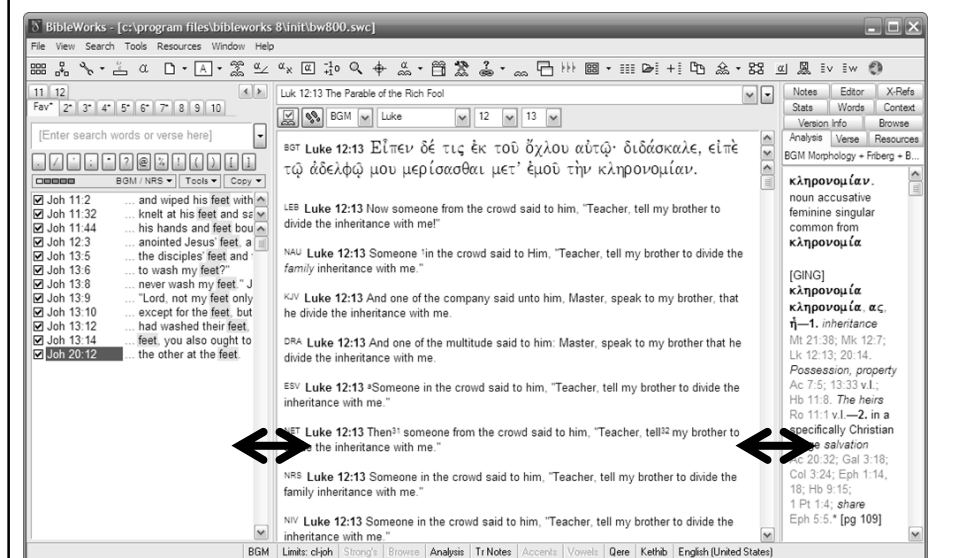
BibleWorks - [c:\program files\bibleworks 8\init\bw800.swc]
File View Search Tools Resources Window Help

11 12
Fav* 2* 3* 4* 5* 6* 7* 8 9 10
[Enter search words or verse here]
BGM / NRS ▾ Tools ▾ Copy ▾

| | |
|---|---|
| Joh 11:2 | ... and wiped his feet with |
| Joh 11:32 | ... knelt at his feet and sa |
| Joh 11:44 | ... his hands and feet bou |
| Joh 12:3 | ... anointed Jesus' feet, a |
| Joh 13:5 | ... the disciples' feet and |
| Joh 13:6 | ... to wash my feet?" |
| Joh 13:8 | ... never wash my feet." J |
| Joh 13:9 | ... "Lord, not my feet only |
| Joh 13:10 | ... except for the feet, but |
| Joh 13:12 | ... had washed their feet, |
| Joh 13:14 | ... feet, you also ought to |
| Joh 20:12 | ... the other at the feet. |

Luk 12:13 The Parable of the Rich Fool
BGM Luke 12 13

BGT Luke 12:13 Εἶπεν δέ τις ἐκ τοῦ ὄχλου αὐτῷ· διδάσκαλε, εἰπὲ τῷ ἀδελφῷ μου μερίσασθαι μετ' ἐμοῦ τὴν κληρονομίαν.

LEB Luke 12:13 Now someone from the crowd said to him, "Teacher, tell my brother to divide the inheritance with me!"

NAU Luke 12:13 Someone in the crowd said to Him, "Teacher, tell my brother to divide the family inheritance with me."

KJV Luke 12:13 And one of the company said unto him, Master, speak to my brother, that he divide the inheritance with me.

DRA Luke 12:13 And one of the multitude said to him: Master, speak to my brother that he divide the inheritance with me.

ESV Luke 12:13 Someone in the crowd said to him, "Teacher, tell my brother to divide the inheritance with me."

NET Luke 12:13 Then31 someone from the crowd said to him, "Teacher, tell32 my brother to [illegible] the inheritance with me."

NRS Luke 12:13 Someone in the crowd said to him, "Teacher, tell my brother to divide the family inheritance with me."

NIV Luke 12:13 Someone in the crowd said to him, "Teacher, tell my brother to divide the inheritance with me."

Notes Editor X-Refs
Stats Words Context
Version Info Browse
Analysis Verse Resources
BGM Morphology + Friberg + B...

κληρονομίαν. noun accusative feminine singular common from κληρονομία

[GING]
κληρονομία
κληρονομία, ας, ἡ—1. inheritance Mt 21:38; Mk 12:7; Lk 12:13; 20:14. Possession, property Ac 7:5; 13:33 v.l.; Hb 11:8. The heirs Ro 11:1 v.l.—2. in a specifically Christian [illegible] salvation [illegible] 20:32; Gal 3:18; Col 3:24; Eph 1:14, 18; Hb 9:15; 1 Pt 1:4; share Eph 5:5.* [pg 109]

BGM Limits: cl-joh Strong's Browse Analysis Tr Notes Accents Vowels Qere Kethib English (United States)